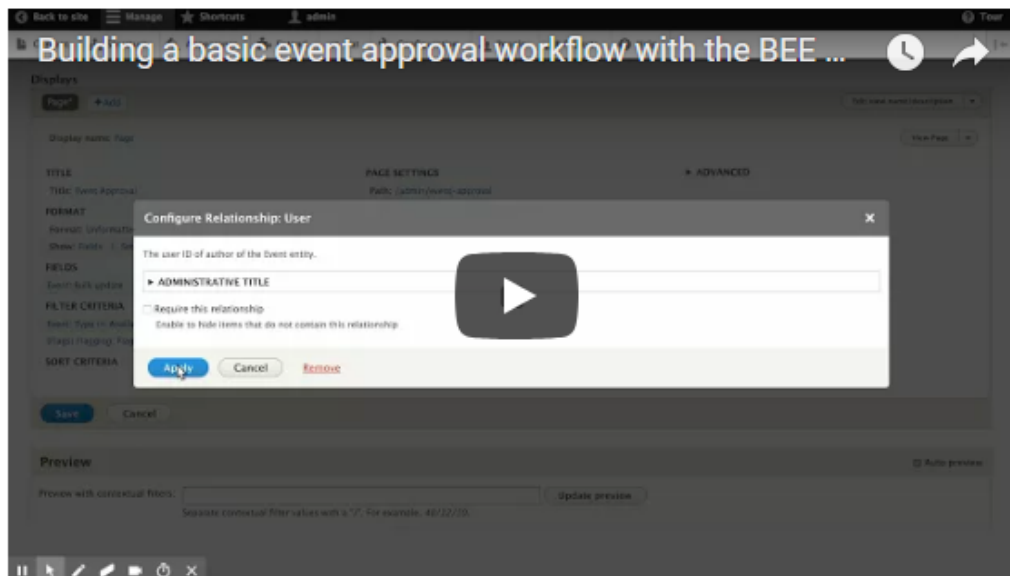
Back to site   Manage   Shortcuts   admin   Tour

Building a basic event approval workflow with the BEE ...

Displays

Page   + Add

Display name: Page

TITLE
Title: Event Approval

FORMAT

FIELDS

FILTER CRITERIA

SORT CRITERIA

PAGE SETTINGS
Path: /admin/event-approval

ADVANCED

Configure Relationship: User

The user ID of author of the Event entity.

▸ ADMINISTRATIVE TITLE

Require this relationship
Enable to hide items that do not contain this relationship

Apply   Cancel   Remove

Save   Cancel

Preview

Auto preview

Preview with contextual filters:   Update preview

Separate contextual filter values with a "/". For example, 40/12/10.